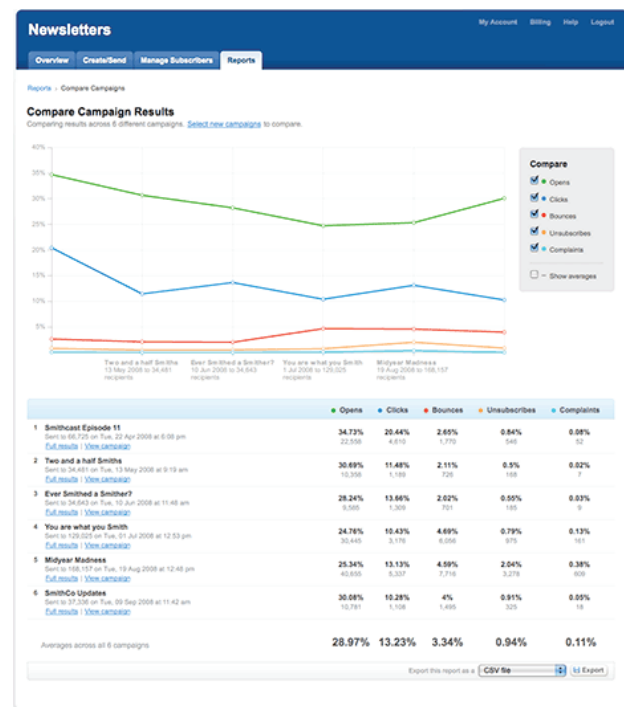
Newsletters

My Account Billing Help Logout

Overview Create/Send Manage Subscribers Reports

Reports › Compare Campaigns

Compare Campaign Results

Comparing results across 6 different campaigns. Select new campaigns to compare.

40%
35%
30%
25%
20%
15%
10%
5%

Two and a half Smiths
13 May 2008 to 34,461 recipients

Ever Smithed a Smither?
10 Jun 2008 to 34,643 recipients

You are what you Smith
1 Jul 2008 to 129,025 recipients

Midyear Madness
19 Aug 2008 to 168,157 recipients

Compare
Opens
Clicks
Bounces
Unsubscribes
Complaints
Show averages

| | Opens | Clicks | Bounces | Unsubscribes | Complaints |
|---|---|---|---|---|---|
| 1 Smithcast Episode 11 Sent to 66,725 on Tue, 22 Apr 2008 at 6:08 pm Full results \| View campaign | 34.73% 22,556 | 20.44% 4,610 | 2.65% 1,770 | 0.84% 546 | 0.08% 52 |
| 2 Two and a half Smiths Sent to 34,461 on Tue, 13 May 2008 at 9:19 am Full results \| View campaign | 30.69% 10,356 | 11.48% 1,189 | 2.11% 728 | 0.5% 168 | 0.02% 7 |
| 3 Ever Smithed a Smither? Sent to 34,643 on Tue, 10 Jun 2008 at 11:48 am Full results \| View campaign | 28.24% 9,585 | 13.66% 1,309 | 2.02% 701 | 0.55% 185 | 0.03% 9 |
| 4 You are what you Smith Sent to 129,025 on Tue, 01 Jul 2008 at 12:53 pm Full results \| View campaign | 24.76% 30,445 | 10.43% 3,176 | 4.69% 6,056 | 0.79% 975 | 0.13% 161 |
| 5 Midyear Madness Sent to 168,157 on Tue, 19 Aug 2008 at 12:46 pm Full results \| View campaign | 25.34% 40,655 | 13.13% 5,337 | 4.59% 7,716 | 2.04% 3,278 | 0.38% 609 |
| 6 SmithCo Updates Sent to 37,336 on Tue, 09 Sep 2008 at 11:42 am Full results \| View campaign | 30.08% 10,781 | 10.28% 1,108 | 4% 1,495 | 0.91% 325 | 0.05% 18 |
| Averages across all 6 campaigns | 28.97% | 13.23% | 3.34% | 0.94% | 0.11% |

Export this report as a CSV file Export